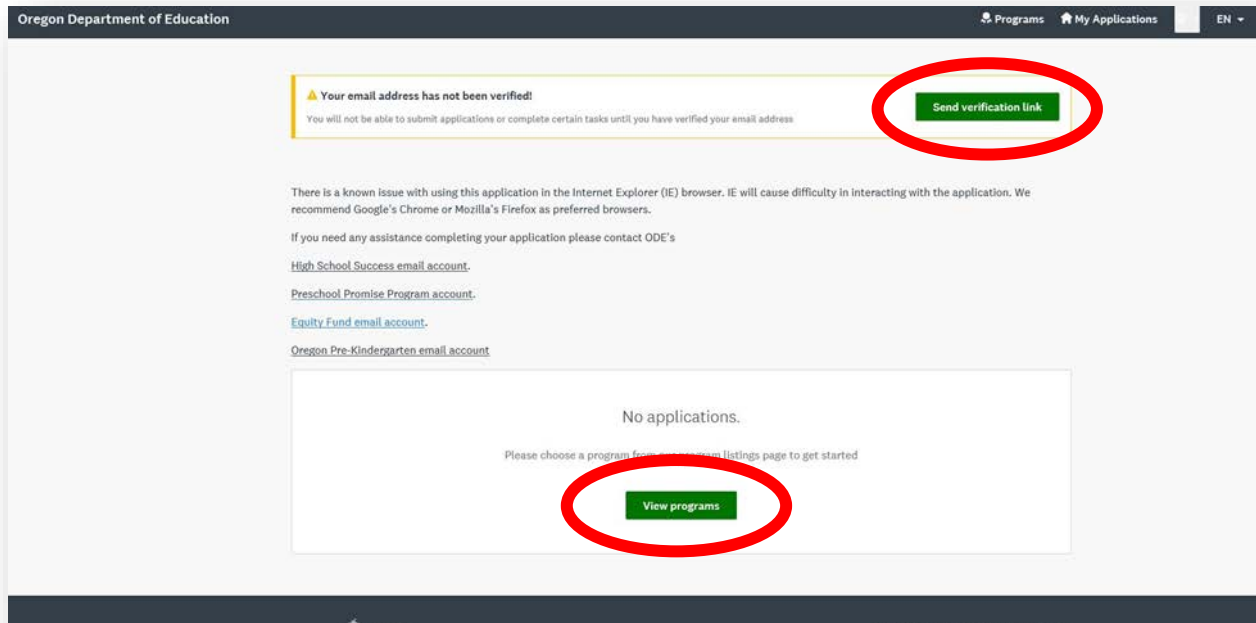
Oregon Department of Education

Programs My Applications EN

Your email address has not been verified!

You will not be able to submit applications or complete certain tasks until you have verified your email address

Send verification link

There is a known issue with using this application in the Internet Explorer (IE) browser. IE will cause difficulty in interacting with the application. We recommend Google's Chrome or Mozilla's Firefox as preferred browsers.

If you need any assistance completing your application please contact ODE's

High School Success email account.

Preschool Promise Program account.

Equity Fund email account.

Oregon Pre-Kindergarten email account

No applications.

Please choose a program from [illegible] program listings page to get started

View programs